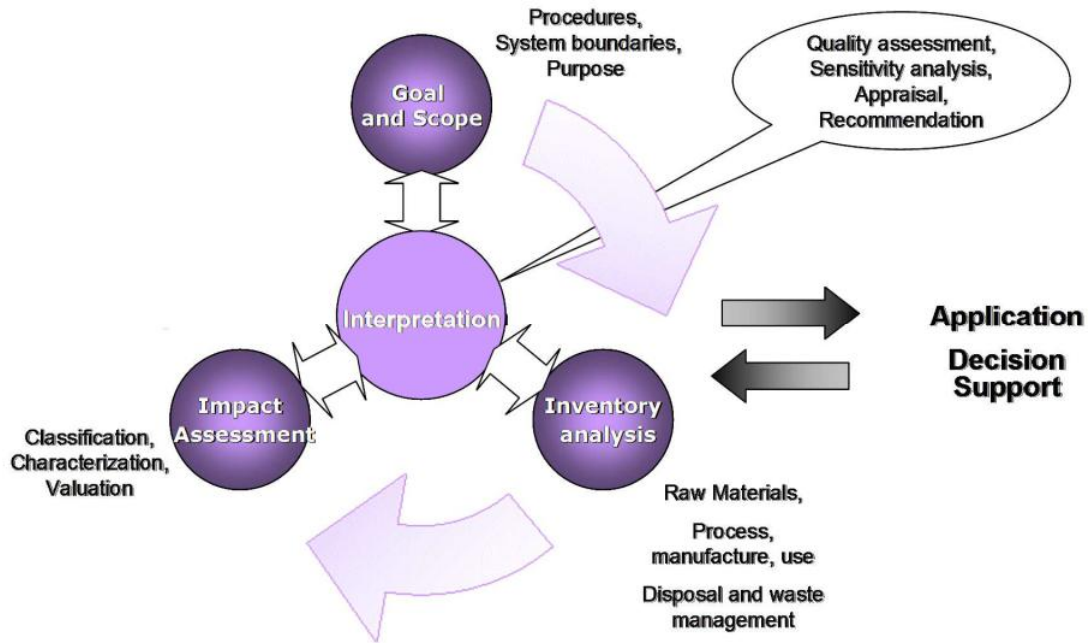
Procedures,
System boundaries,
Purpose

Quality assessment,
Sensitivity analysis,
Appraisal,
Recommendation

Goal and Scope

Interpretation

Application

Decision Support

Impact Assessment

Inventory analysis

Classification,
Characterization,
Valuation

Raw Materials,

Process,
manufacture, use

Disposal and waste management